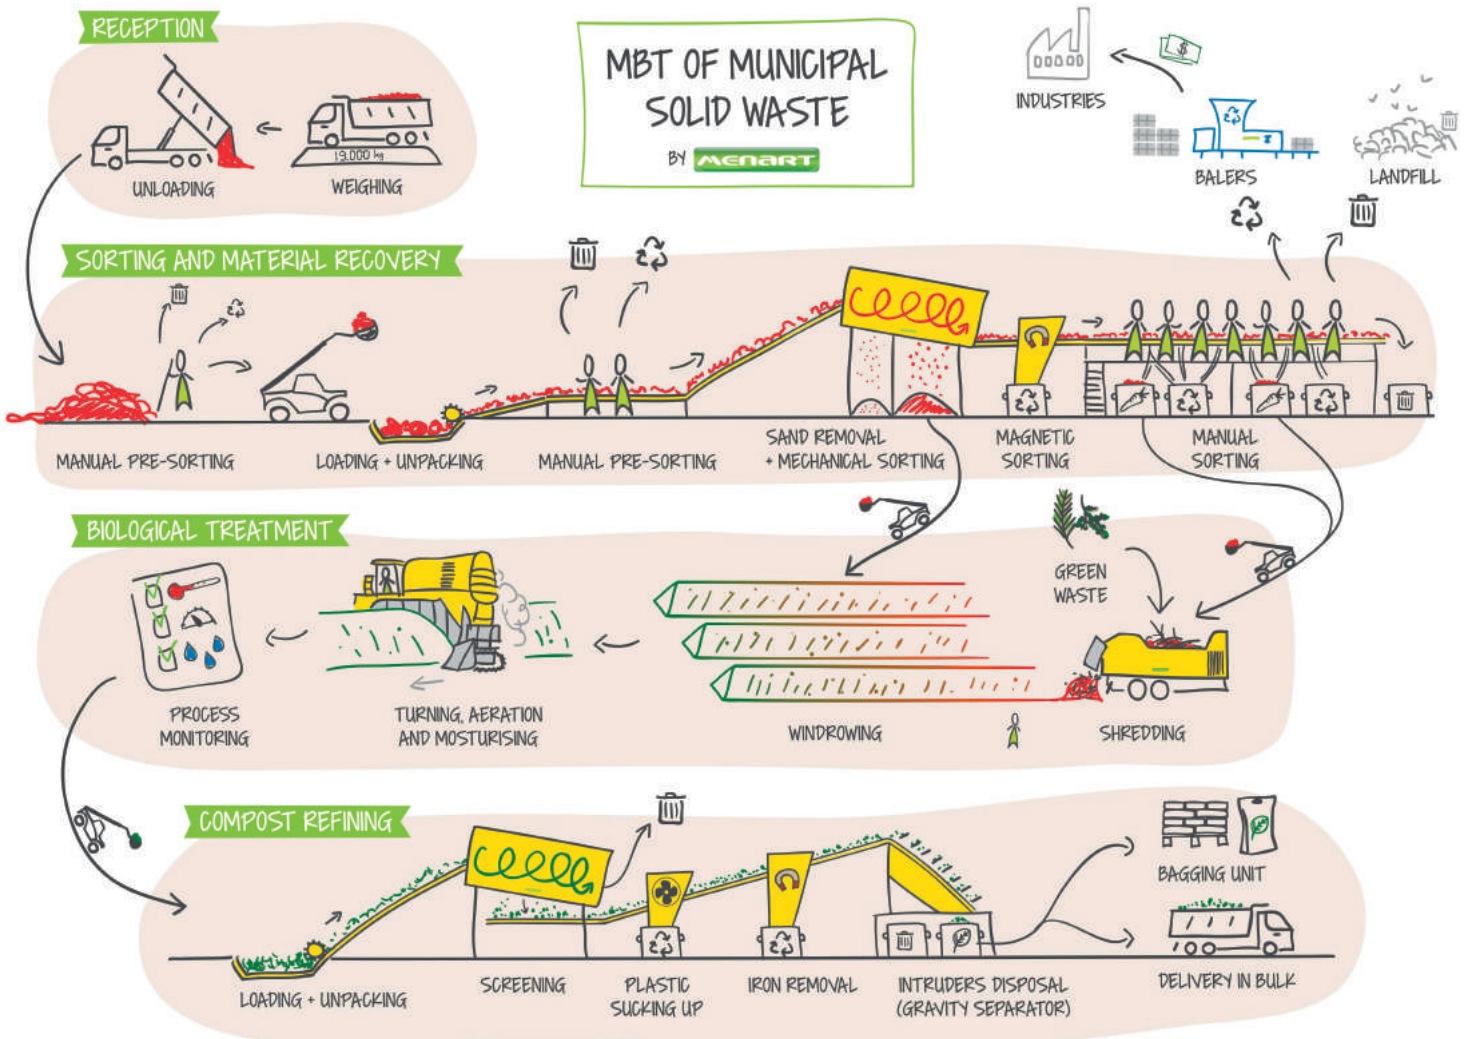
RECEPTION

MBT OF MUNICIPAL SOLID WASTE

BY MENART

INDUSTRIES

BALERS

LANDFILL

UNLOADING

19.000 kg

WEIGHING

SORTING AND MATERIAL RECOVERY

MANUAL PRE-SORTING

LOADING + UNPACKING

MANUAL PRE-SORTING

SAND REMOVAL + MECHANICAL SORTING

MAGNETIC SORTING

MANUAL SORTING

BIOLOGICAL TREATMENT

GREEN WASTE

PROCESS MONITORING

TURNING, AERATION AND MOSTURISING

WINDROWING

SHREDDING

COMPOST REFINING

BAGGING UNIT

LOADING + UNPACKING

SCREENING

PLASTIC SUCKING UP

IRON REMOVAL

INTRUDERS DISPOSAL (GRAVITY SEPARATOR)

DELIVERY IN BULK